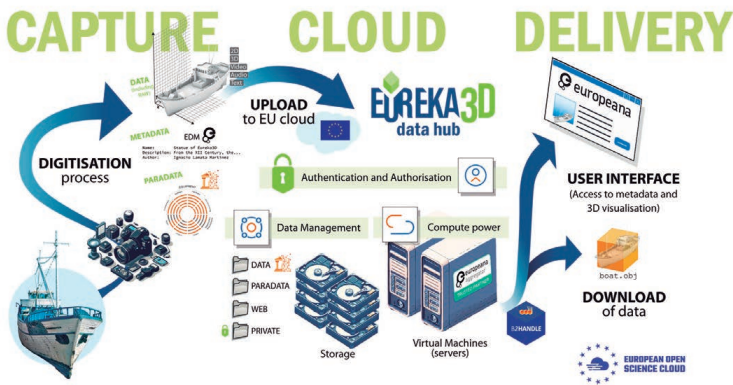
CAPTURE

CLOUD

DELIVERY

DATA

2D
3D
Video
Audio
Text

METADATA

EDM

Name: Statue of Eureka3D
Description: From the XII Century, the...
Author: Ignacio Lamata Martinez

PARADATA

DIGITISATION process

UPLOAD to EU cloud

EUREKA3D data hub

Authentication and Authorisation

Data Management

Compute power

DATA

PARADATA

WEB

PRIVATE

Storage

europeana

Virtual Machines (servers)

EUHANDLE

europeana

USER INTERFACE
(Access to metadata and 3D visualisation)

boat.obj

DOWNLOAD of data

EUROPEAN OPEN SCIENCE CLOUD